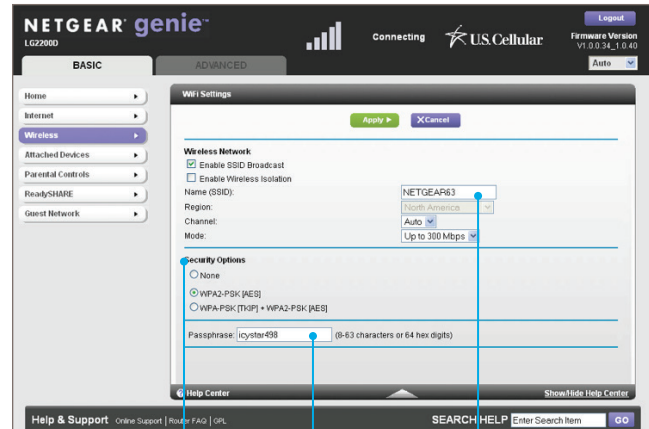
NETGEAR® genie™
LG2200D

Connecting

U.S. Cellular

Logout

Firmware Version
V1.0.0.34_1.0.40

Auto

BASIC

ADVANCED

Home

Internet

Wireless

Attached Devices

Parental Controls

ReadySHARE

Guest Network

WiFi Settings

Apply ▶

✕Cancel

Wireless Network

☑ Enable SSID Broadcast

☐ Enable Wireless Isolation

Name (SSID): NETGEAR63

Region: North America

Channel: Auto

Mode: Up to 300 Mbps

Security Options

○ None

◉ WPA2-PSK [AES]

○ WPA-PSK [TKIP] + WPA2-PSK [AES]

Passphrase: icystar498 (8-63 characters or 64 hex digits)

Help Center

Show/Hide Help Center

Help & Support Online Support | Router FAQ | GPL

SEARCH HELP Enter Search Item GO